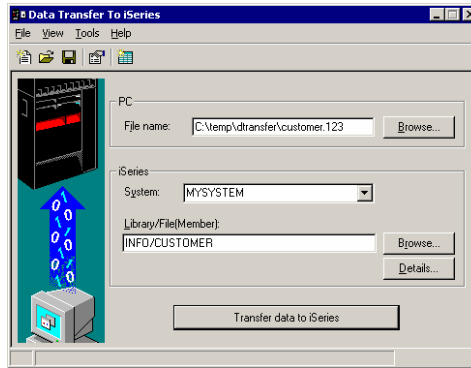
Data Transfer To iSeries

File View Tools Help

PC

File name: C:\temp\dtransfer\customer.123

Browse...

iSeries

System: MYSYSTEM

Library/File(Member):

INFO/CUSTOMER

Browse...

Details...

Transfer data to iSeries